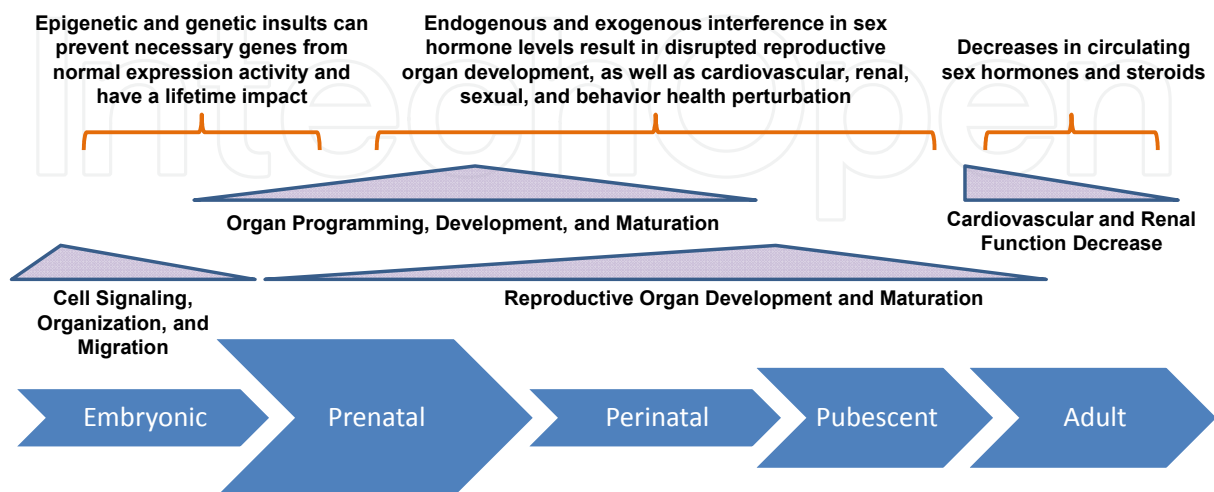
Epigenetic and genetic insults can prevent necessary genes from normal expression activity and have a lifetime impact

Endogenous and exogenous interference in sex hormone levels result in disrupted reproductive organ development, as well as cardiovascular, renal, sexual, and behavior health perturbation

Decreases in circulating sex hormones and steroids

Organ Programming, Development, and Maturation

Cardiovascular and Renal Function Decrease

Cell Signaling, Organization, and Migration

Reproductive Organ Development and Maturation

Embryonic

Prenatal

Perinatal

Pubescent

Adult